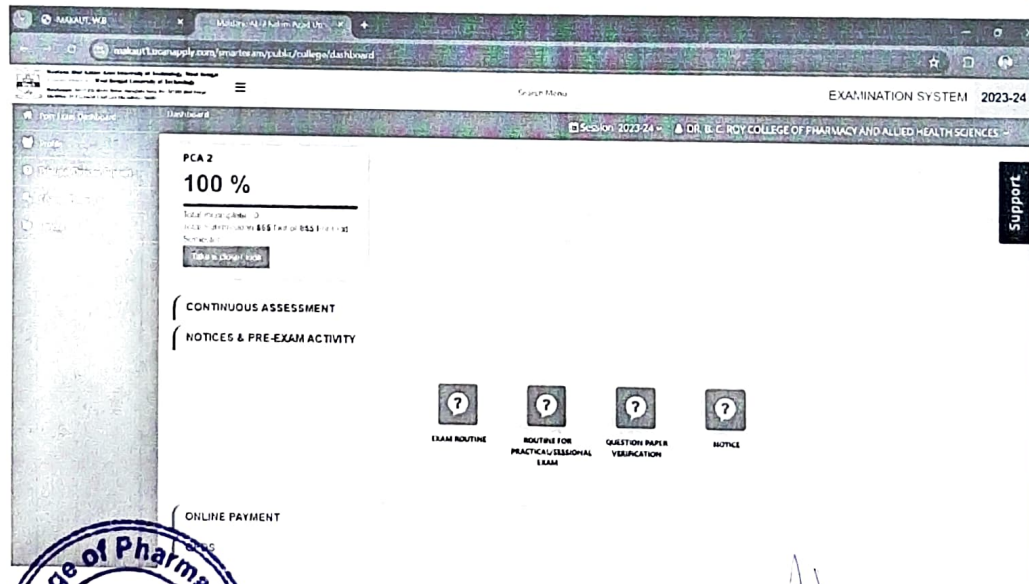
MAKAUT, WB

makaut1.ucanapply.com/smartexam/public/college/dashboard

Search Menu

EXAMINATION SYSTEM 2023-24

Dashboard

Session 2023-24 DR. B. C. ROY COLLEGE OF PHARMACY AND ALLIED HEALTH SCIENCES

PCA 2

100 %

Take a closer look

Support

CONTINUOUS ASSESSMENT

NOTICES & PRE-EXAM ACTIVITY

EXAM ROUTINE

ROUTINE FOR PRACTICAL/SESSIONAL EXAM

QUESTION PAPER VERIFICATION

NOTICE

ONLINE PAYMENT

of Pharm